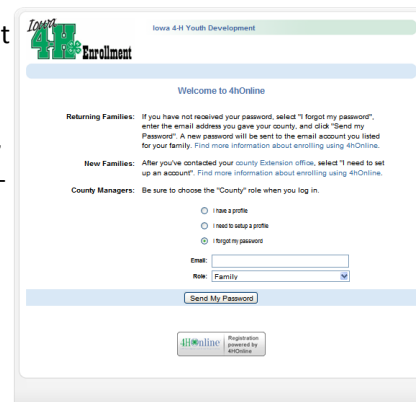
Iowa 4H Enrollment

Iowa 4-H Youth Development

Welcome to 4hOnline

Returning Families: If you have not received your password, select "I forgot my password", enter the email address you gave your county, and click "Send my Password". A new password will be sent to the email account you listed for your family. Find more information about enrolling using 4hOnline.

New Families: After you've contacted your county Extension office, select "I need to set up an account". Find more information about enrolling using 4hOnline.

County Managers: Be sure to choose the "County" role when you log in.

I have a profile

I need to setup a profile

I forgot my password

Email:

Role: Family

Send My Password

4HOnline Registration powered by 4HOnline